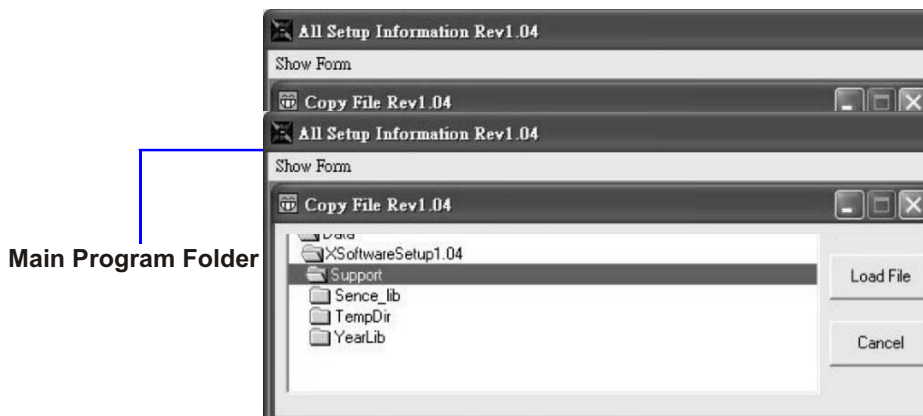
All Setup Information Rev1.04

Show Form

Copy File Rev1.04

All Setup Information Rev1.04

Show Form

Main Program Folder

Copy File Rev1.04

Data
XSoftwareSetup1.04
Support
Sence_lib
TempDir
YearLib

Load File

Cancel